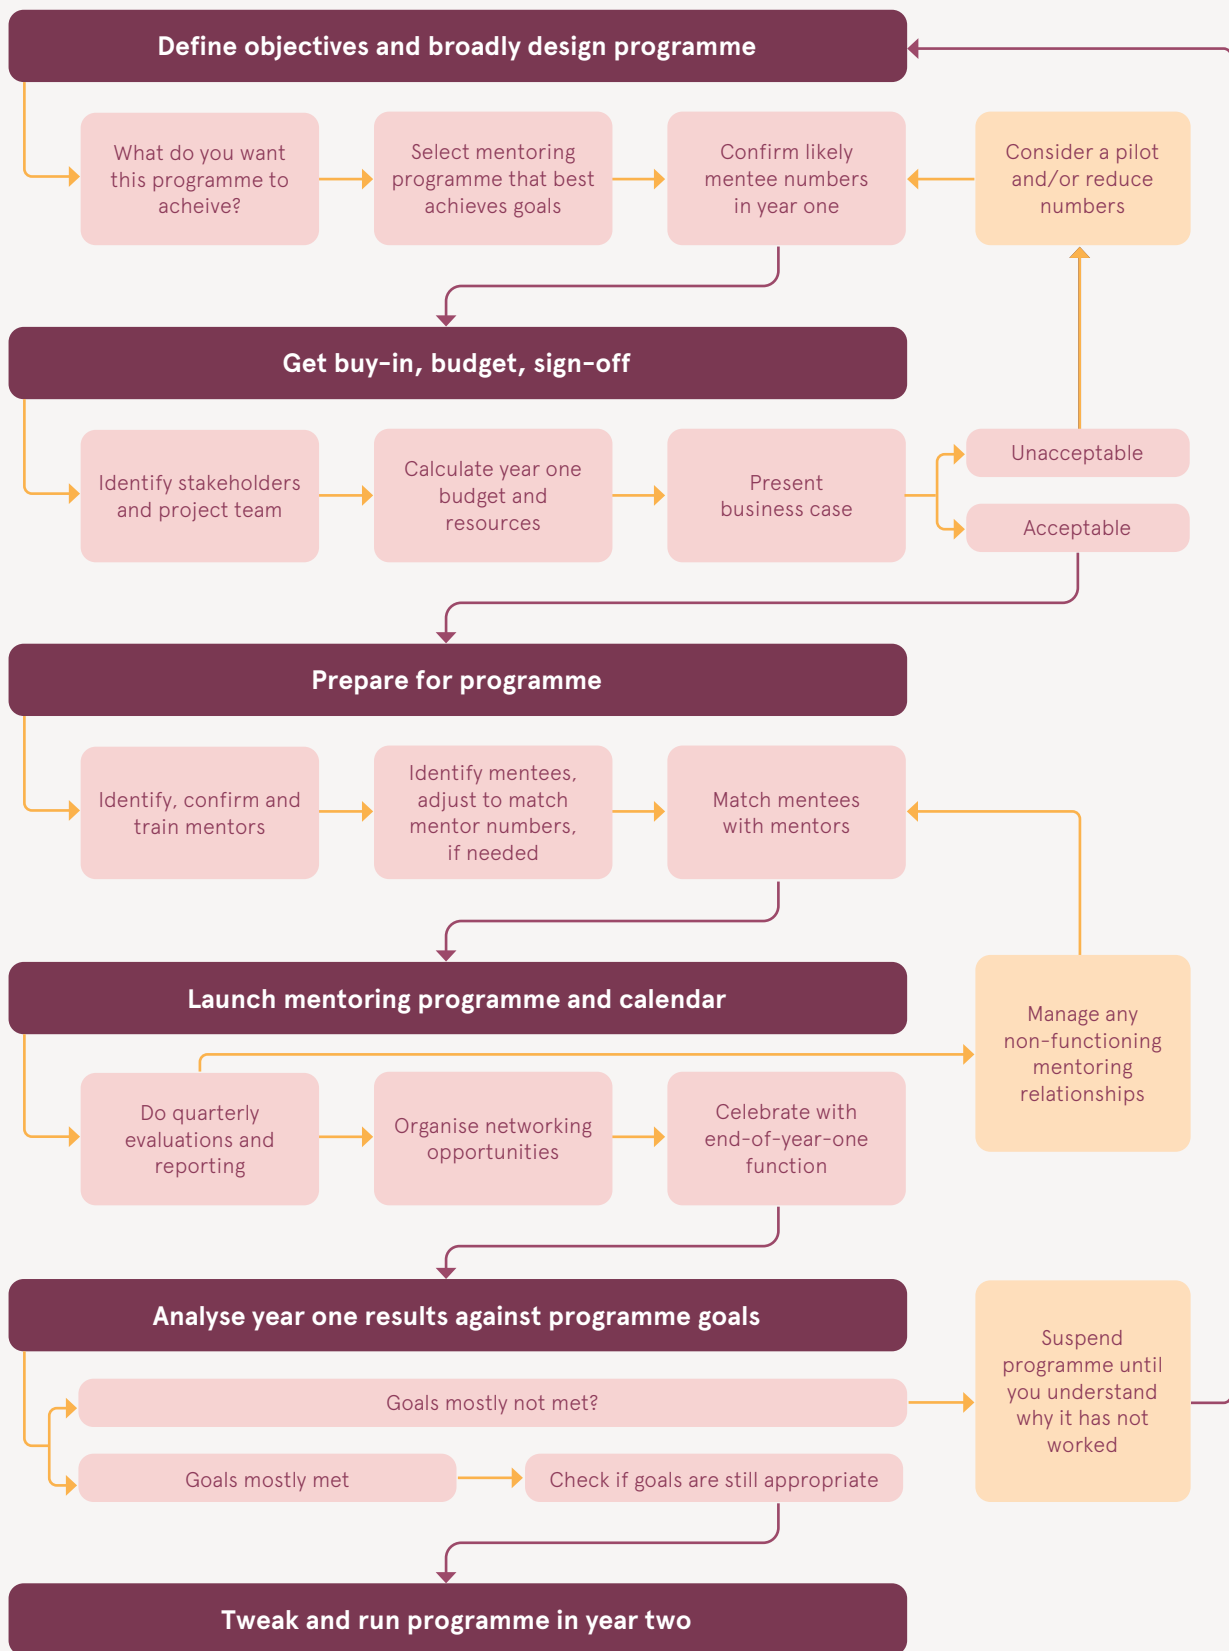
Define objectives and broadly design programme

What do you want this programme to acheive?

Select mentoring programme that best achieves goals

Confirm likely mentee numbers in year one

Consider a pilot and/or reduce numbers

Get buy-in, budget, sign-off

Identify stakeholders and project team

Calculate year one budget and resources

Present business case

Unacceptable

Acceptable

Prepare for programme

Identify, confirm and train mentors

Identify mentees, adjust to match mentor numbers, if needed

Match mentees with mentors

Launch mentoring programme and calendar

Manage any non-functioning mentoring relationships

Do quarterly evaluations and reporting

Organise networking opportunities

Celebrate with end-of-year-one function

Analyse year one results against programme goals

Suspend programme until you understand why it has not worked

Goals mostly not met?

Goals mostly met

Check if goals are still appropriate

Tweak and run programme in year two